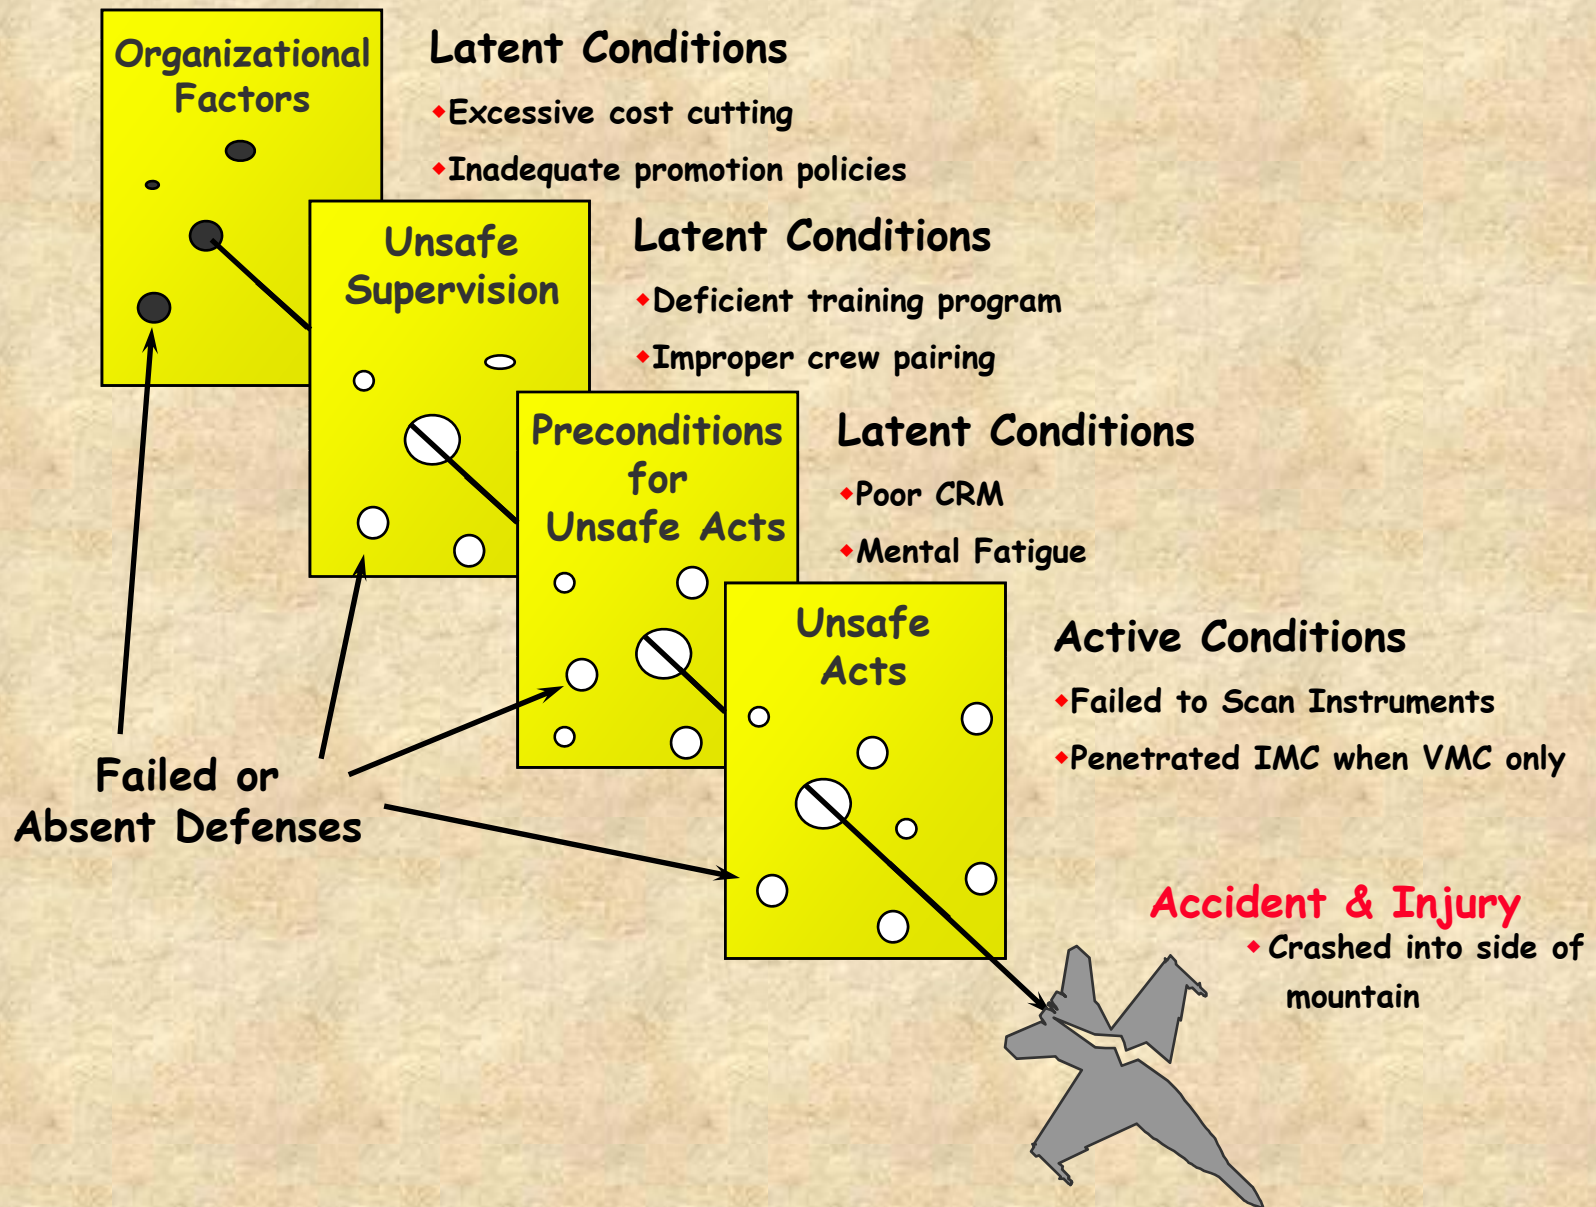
Organizational Factors

Latent Conditions

Excessive cost cutting

Inadequate promotion policies

Unsafe Supervision

Latent Conditions

Deficient training program

Improper crew pairing

Preconditions for Unsafe Acts

Latent Conditions

Poor CRM

Mental Fatigue

Unsafe Acts

Active Conditions

Failed to Scan Instruments

Penetrated IMC when VMC only

Failed or Absent Defenses

Accident & Injury

Crashed into side of mountain